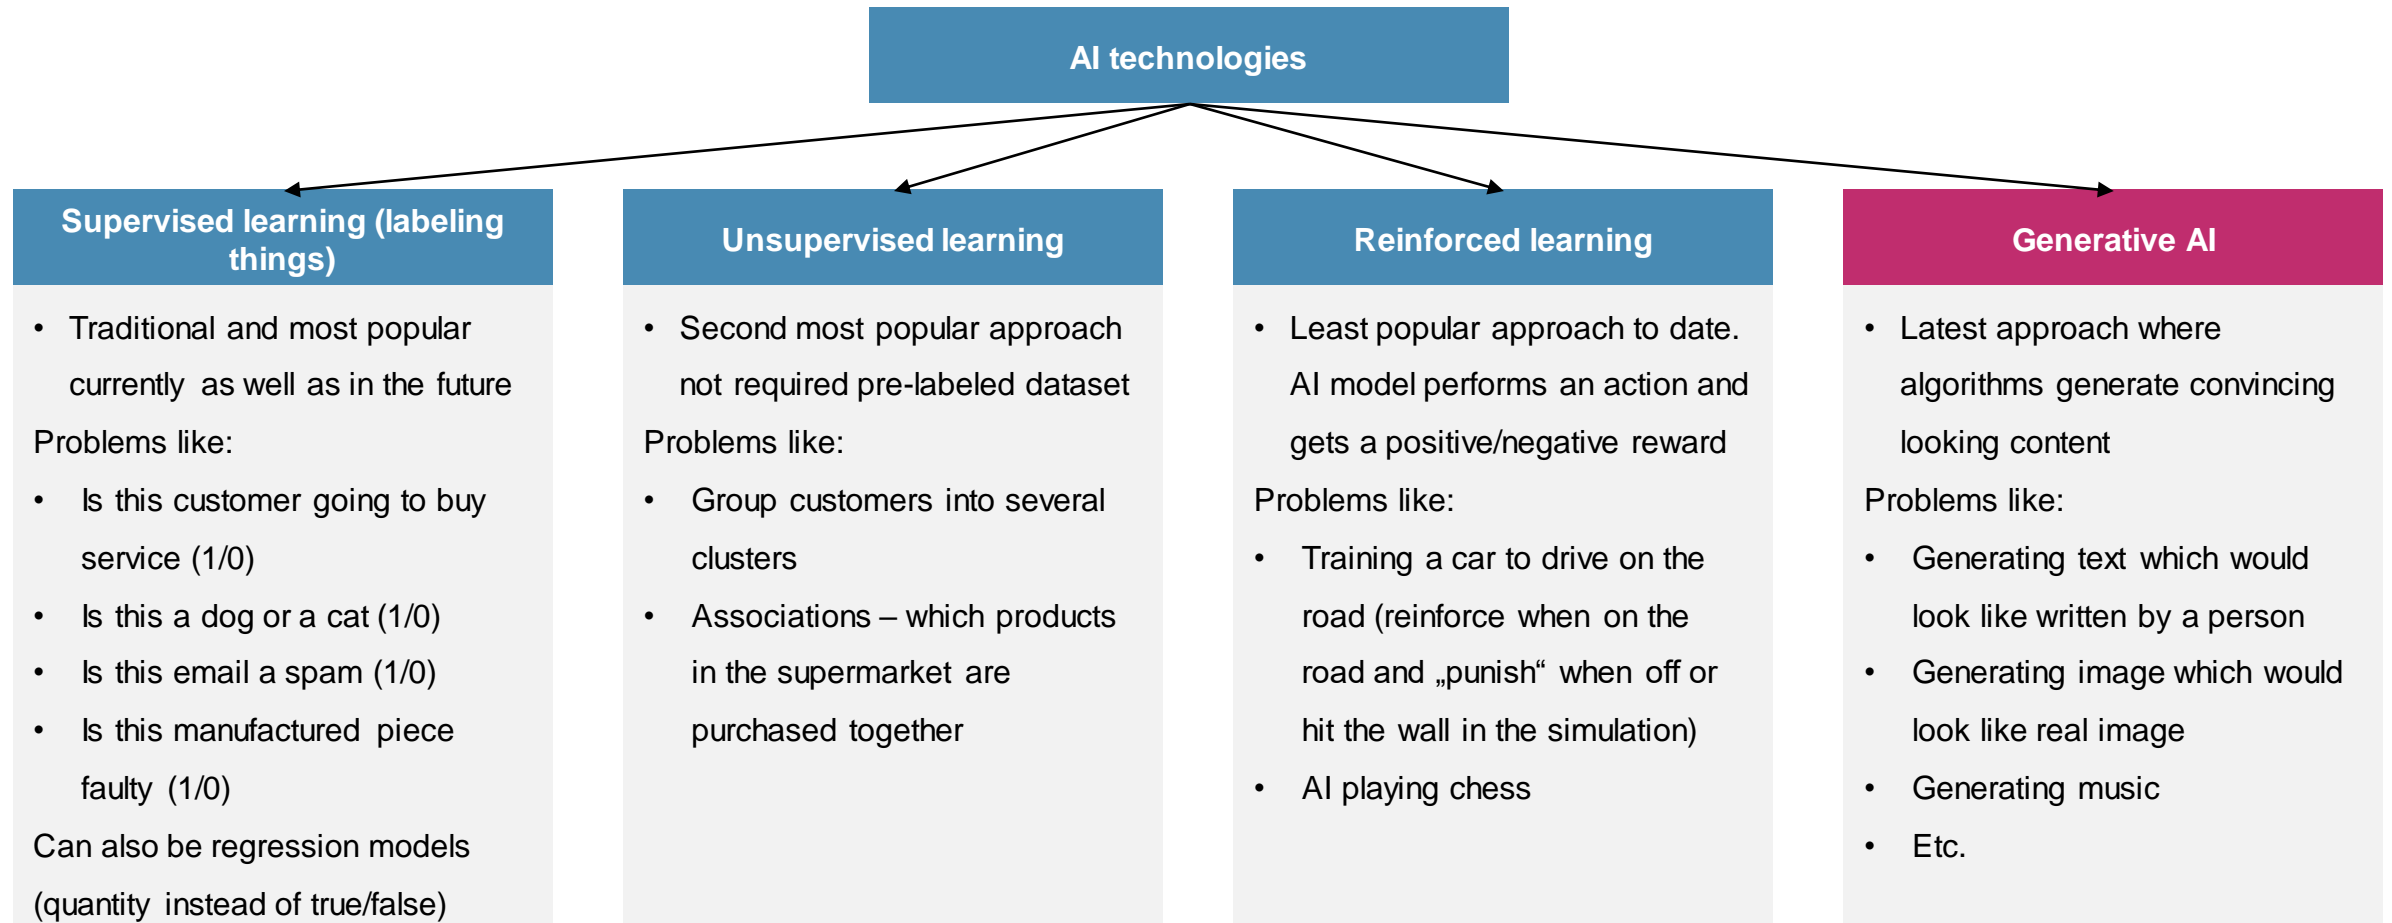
AI technologies

Supervised learning (labeling things)

- Traditional and most popular currently as well as in the future

Problems like:

- Is this customer going to buy service (1/0)
- Is this a dog or a cat (1/0)
- Is this email a spam (1/0)
- Is this manufactured piece faulty (1/0)

Can also be regression models (quantity instead of true/false)

Unsupervised learning

- Second most popular approach not required pre-labeled dataset

Problems like:

- Group customers into several clusters
- Associations – which products in the supermarket are purchased together

Reinforced learning

- Least popular approach to date. AI model performs an action and gets a positive/negative reward

Problems like:

- Training a car to drive on the road (reinforce when on the road and „punish“ when off or hit the wall in the simulation)
- AI playing chess

Generative AI

- Latest approach where algorithms generate convincing looking content

Problems like:

- Generating text which would look like written by a person
- Generating image which would look like real image
- Generating music
- Etc.